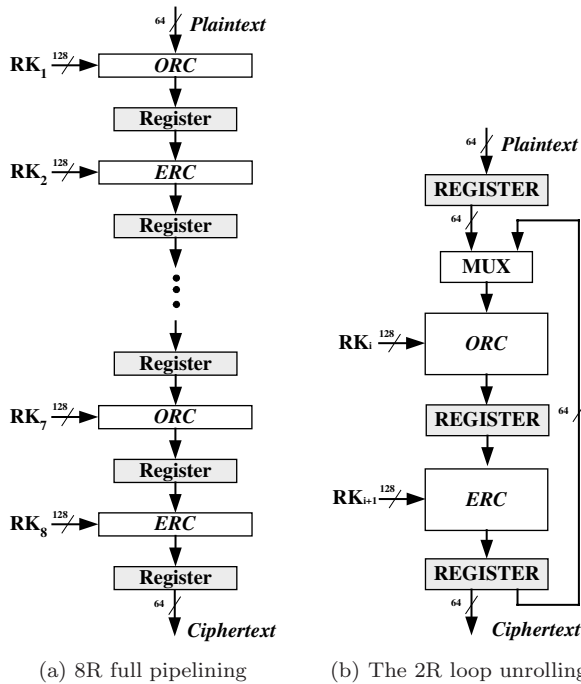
64 Plaintext

$RK_1$ 128 ORC

Register

$RK_2$ 128 ERC

Register

Register

$RK_7$ 128 ORC

Register

$RK_8$ 128 ERC

Register

64 Ciphertext

(a) 8R full pipelining

64 Plaintext

REGISTER

64

MUX

$RK_i$ 128 ORC

REGISTER 64

$RK_{i+1}$ 128 ERC

REGISTER

64 Ciphertext

(b) The 2R loop unrolling